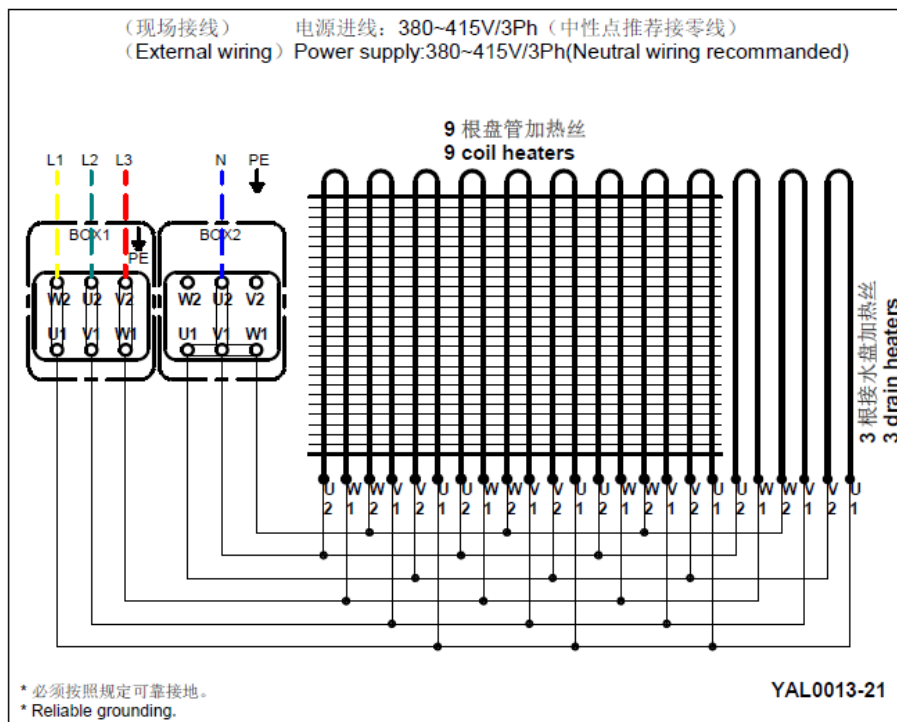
（现场接线） 电源进线：380~415V/3Ph（中性点推荐接零线）
（External wiring）Power supply:380~415V/3Ph(Neutral wiring recommanded)

9 根盘管加热丝
9 coil heaters

L1 L2 L3 N PE

BOX1 PE BOX2

W2 U2 V2 W2 U2 V2
U1 V1 W1 U1 V1 W1

3 根接水盘加热丝
3 drain heaters

U2 W1 W2 V1 V2 U1 U2 W1 W2 V1 V2 U1 U2 W1 W2 V1 V2 U1 U2 W1 W2 V1 V2 U1

* 必须按照规定可靠接地。
* Reliable grounding.

YAL0013-21